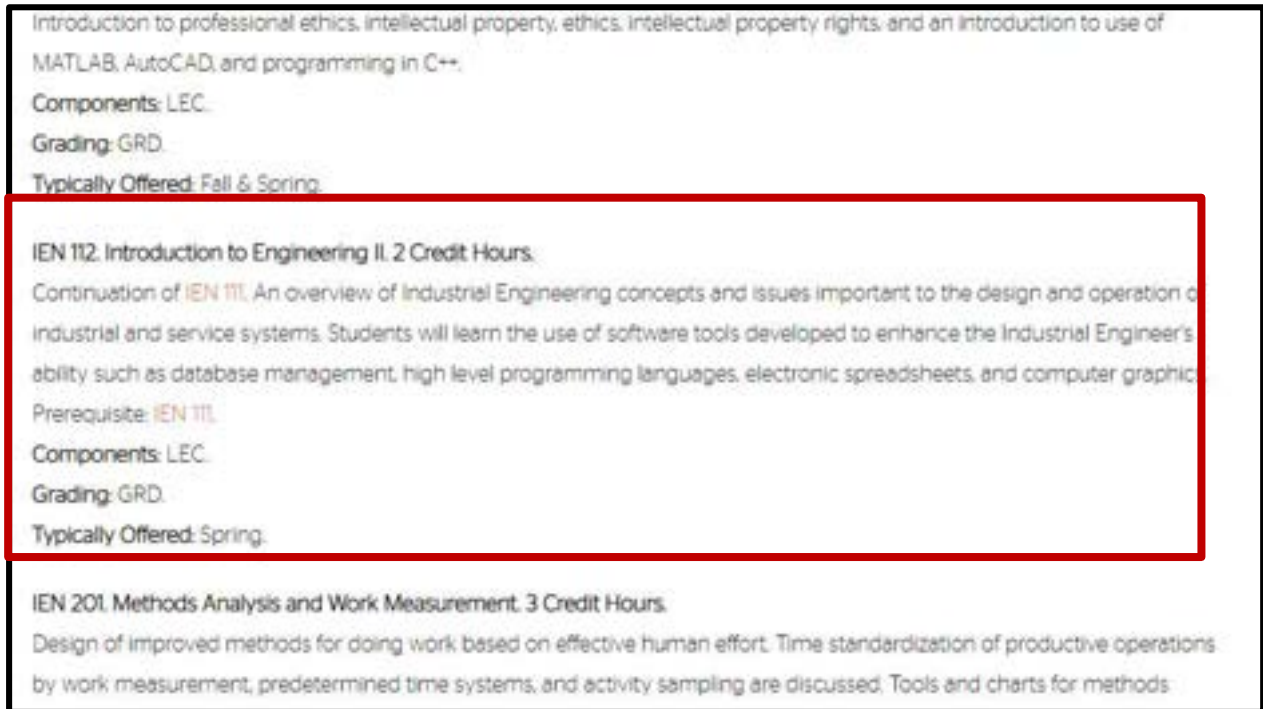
Introduction to professional ethics, intellectual property, ethics, intellectual property rights, and an introduction to use of MATLAB, AutoCAD, and programming in C++.

Components: LEC.

Grading: GRD.

Typically Offered: Fall & Spring.

IEN 112. Introduction to Engineering II. 2 Credit Hours.

Continuation of IEN 111. An overview of Industrial Engineering concepts and issues important to the design and operation o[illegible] industrial and service systems. Students will learn the use of software tools developed to enhance the Industrial Engineer's ability such as database management, high level programming languages, electronic spreadsheets, and computer graphic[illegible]

Prerequisite: IEN 111.

Components: LEC.

Grading: GRD.

Typically Offered: Spring.

IEN 201. Methods Analysis and Work Measurement. 3 Credit Hours.

Design of improved methods for doing work based on effective human effort. Time standardization of productive operations by work measurement, predetermined time systems, and activity sampling are discussed. Tools and charts for methods